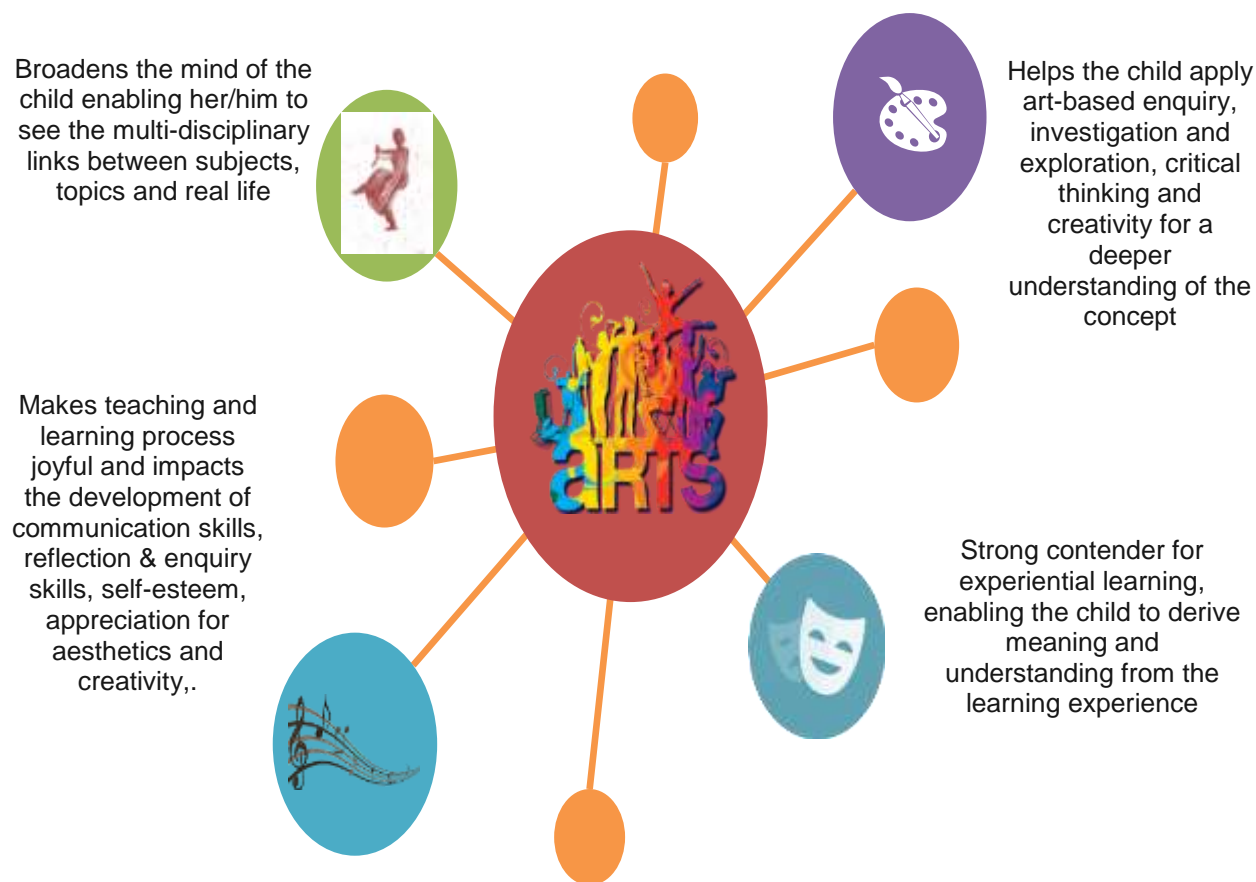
Broadens the mind of the child enabling her/him to see the multi-disciplinary links between subjects, topics and real life

Helps the child apply art-based enquiry, investigation and exploration, critical thinking and creativity for a deeper understanding of the concept

aRTS

Makes teaching and learning process joyful and impacts the development of communication skills, reflection & enquiry skills, self-esteem, appreciation for aesthetics and creativity,.

Strong contender for experiential learning, enabling the child to derive meaning and understanding from the learning experience